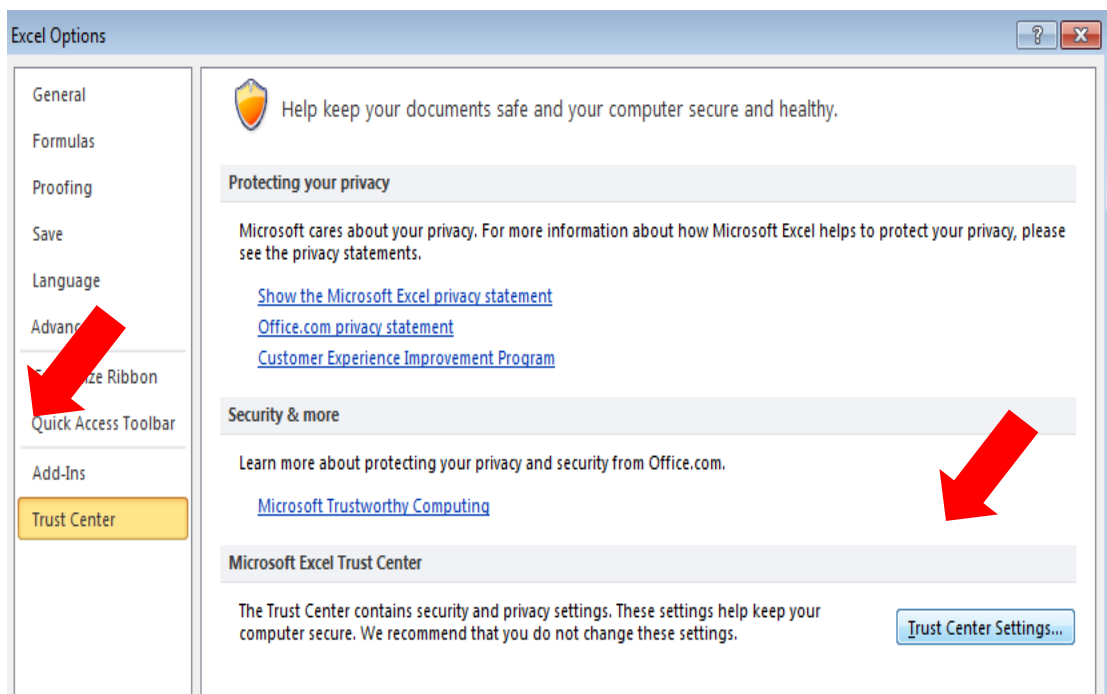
Excel Options

?

General

Formulas

Proofing

Save

Language

Advanc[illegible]

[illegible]ze Ribbon

Quick Access Toolbar

Add-Ins

Trust Center

Help keep your documents safe and your computer secure and healthy.

Protecting your privacy

Microsoft cares about your privacy. For more information about how Microsoft Excel helps to protect your privacy, please see the privacy statements.

Show the Microsoft Excel privacy statement

Office.com privacy statement

Customer Experience Improvement Program

Security & more

Learn more about protecting your privacy and security from Office.com.

Microsoft Trustworthy Computing

Microsoft Excel Trust Center

The Trust Center contains security and privacy settings. These settings help keep your computer secure. We recommend that you do not change these settings.

Trust Center Settings...